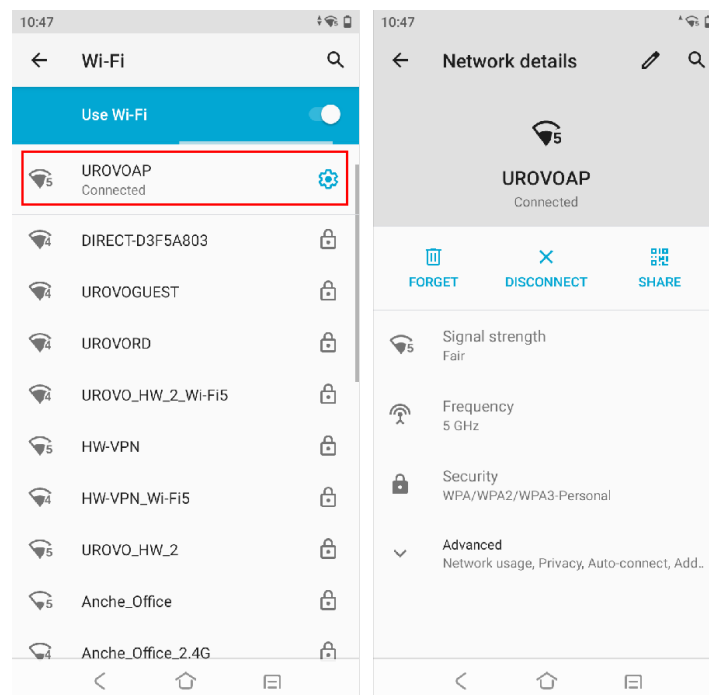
10:47

Wi-Fi

Use Wi-Fi

UROVOAP
Connected

DIRECT-D3F5A803

UROVOGUEST

UROVORD

UROVO_HW_2_Wi-Fi5

HW-VPN

HW-VPN_Wi-Fi5

UROVO_HW_2

Anche_Office

Anche_Office_2.4G

10:47

Network details

UROVOAP
Connected

FORGET DISCONNECT SHARE

Signal strength
Fair

Frequency
5 GHz

Security
WPA/WPA2/WPA3-Personal

Advanced
Network usage, Privacy, Auto-connect, Add..